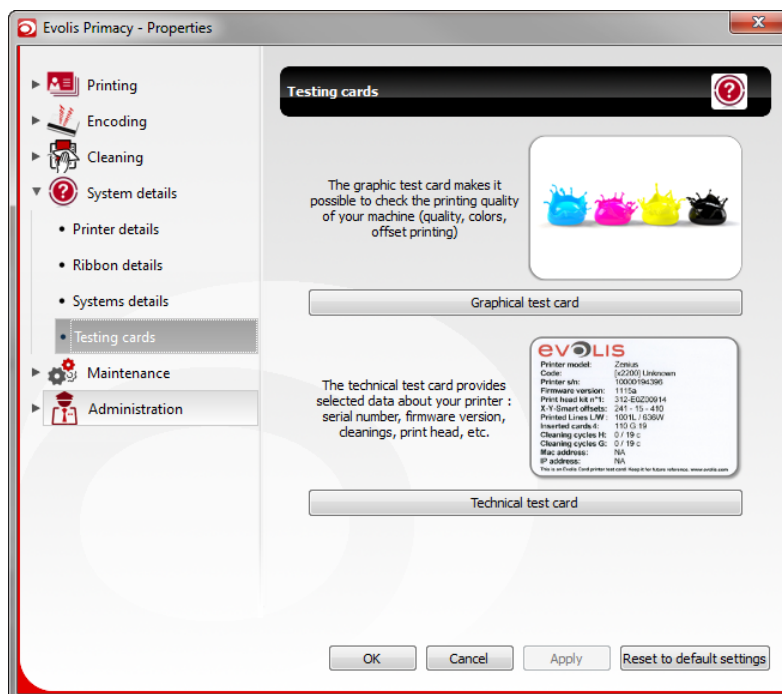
Evolis Primacy - Properties

Printing
Encoding
Cleaning
System details
• Printer details
• Ribbon details
• Systems details
• Testing cards
Maintenance
Administration

Testing cards

The graphic test card makes it possible to check the printing quality of your machine (quality, colors, offset printing)

Graphical test card

evolis
Printer model: Zenius
Code: [x2200] Unknown
Printer s/n: 10000194396
Firmware version: 1115a
Print head kit n°1: 312-E0Z00914
X-Y-Smart offsets: 241 - 15 - 410
Printed Lines L/W: 1001L / 636W
Inserted cards 4: 110 G 19
Cleaning cycles H: 0 / 19 c
Cleaning cycles G: 0 / 19 c
Mac address: NA
IP address: NA
This is an Evolis Card printer test card. Keep it for future reference. www.evolis.com

The technical test card provides selected data about your printer : serial number, firmware version, cleanings, print head, etc.

Technical test card

OK
Cancel
Apply
Reset to default settings